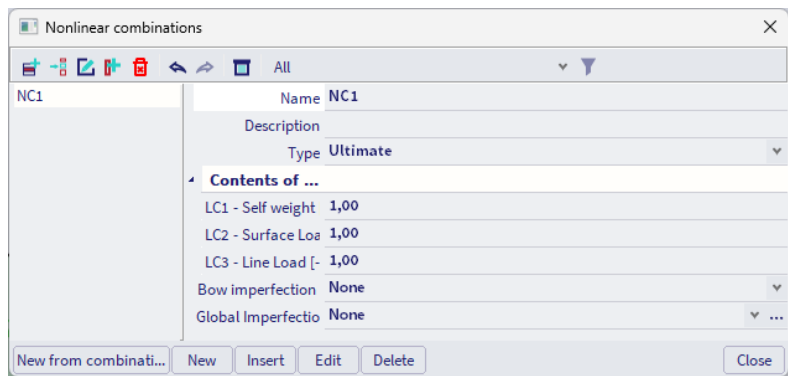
Nonlinear combinations

All

NC1

| | |
|---|---|
| Name | NC1 |
| Description | |
| Type | Ultimate |
| Contents of ... | |
| LC1 - Self weight | 1,00 |
| LC2 - Surface Loa | 1,00 |
| LC3 - Line Load [- | 1,00 |
| Bow imperfection | None |
| Global Imperfectio | None |

New from combinati... New Insert Edit Delete Close